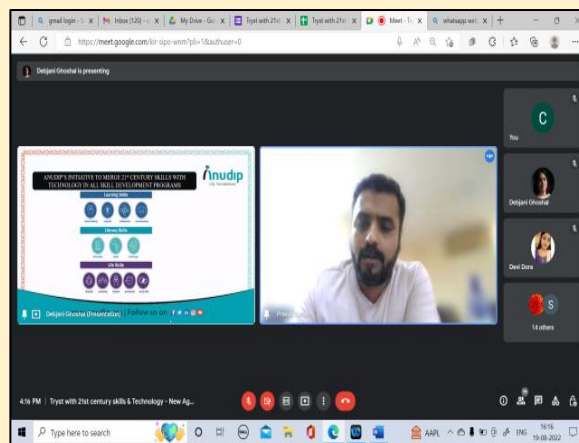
gmail login - S | Inbox (120) - | My Drive - Goo | Tryst with 21st | Tryst with 21st | Meet - Tr | whatsapp web

https://meet.google.com/kir-sipo-wnm?pli=1&authuser=0

Debjani Ghoshal is presenting

ANUDIP'S INITIATIVE TO MERGE 21ST CENTURY SKILLS WITH TECHNOLOGY IN ALL SKILL DEVELOPMENT PROGRAMS

Anudip

Learning Skills

Literacy Skills

Life Skills

Follow us on

Debjani Ghoshal (Presentation)

Prasen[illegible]

C

You

Debjani Ghoshal

Devi Dora

S

14 others

4:16 PM | Tryst with 21st century skills & Technology - New Ag...

Type here to search

AAPL

ENG

16:16
19-08-2022